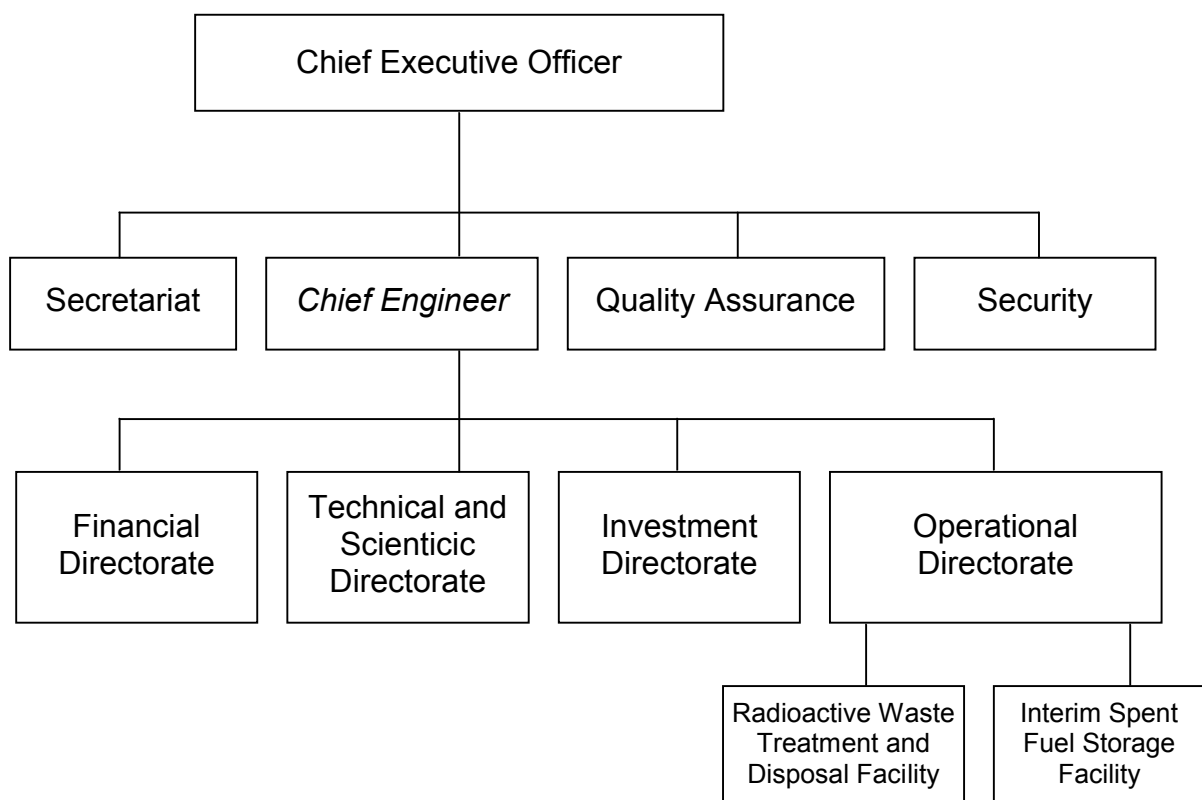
Chief Executive Officer

Secretariat

*Chief Engineer*

Quality Assurance

Security

Financial Directorate

Technical and Scienticic Directorate

Investment Directorate

Operational Directorate

Radioactive Waste Treatment and Disposal Facility

Interim Spent Fuel Storage Facility